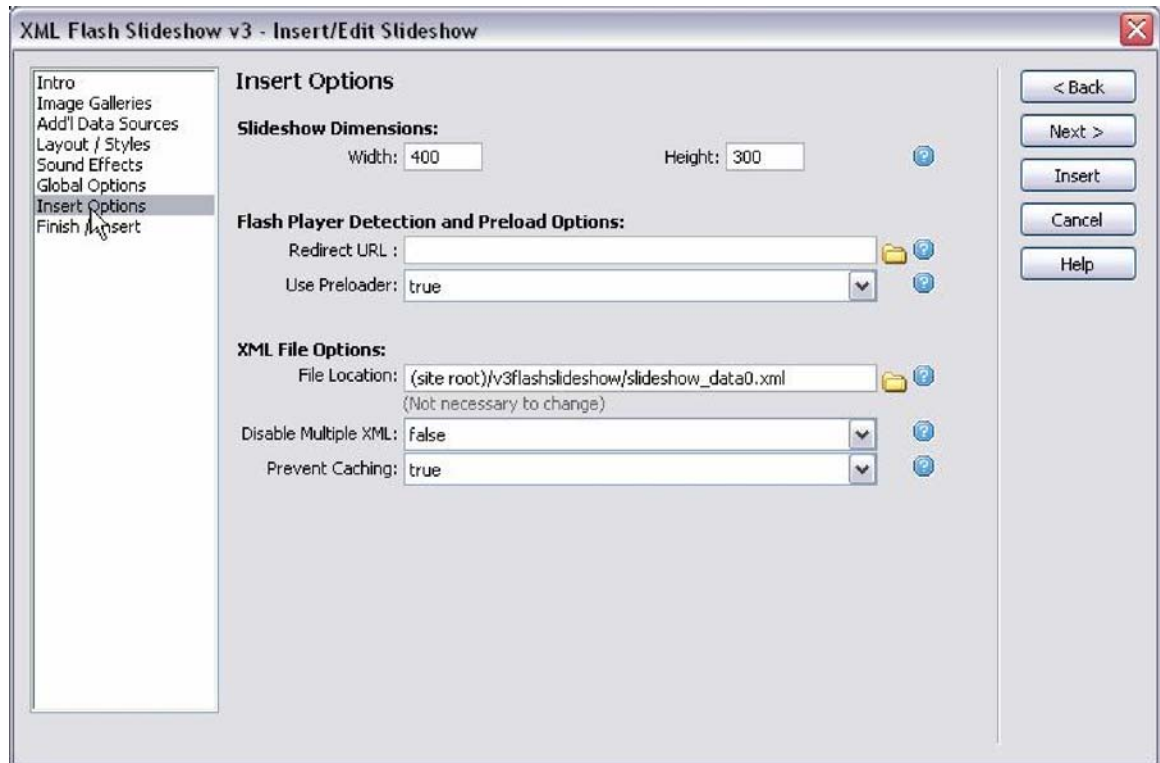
XML Flash Slideshow v3 - Insert/Edit Slideshow

Intro
Image Galleries
Add'l Data Sources
Layout / Styles
Sound Effects
Global Options
Insert Options
Finish / Insert

Insert Options

Slideshow Dimensions:
Width: 400
Height: 300

Flash Player Detection and Preload Options:
Redirect URL :
Use Preloader: true

XML File Options:
File Location: (site root)/v3flashslideshow/slideshow_data0.xml
(Not necessary to change)
Disable Multiple XML: false
Prevent Caching: true

< Back
Next >
Insert
Cancel
Help